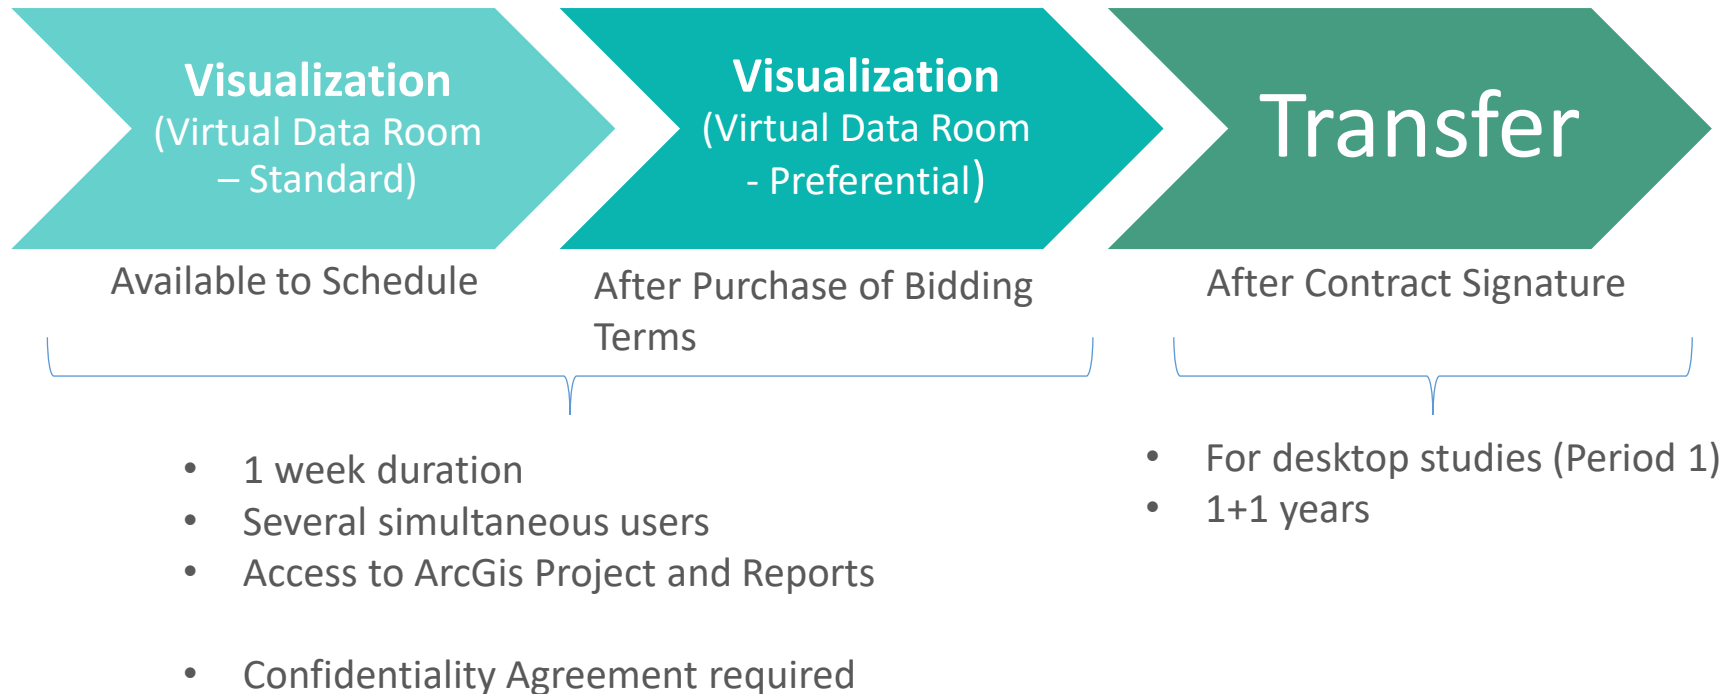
Visualization
(Virtual Data Room – Standard)

Visualization
(Virtual Data Room - Preferential)

Transfer

Available to Schedule

After Purchase of Bidding Terms

After Contract Signature

- 1 week duration
- Several simultaneous users
- Access to ArcGis Project and Reports

- Confidentiality Agreement required

- For desktop studies (Period 1)
- 1+1 years